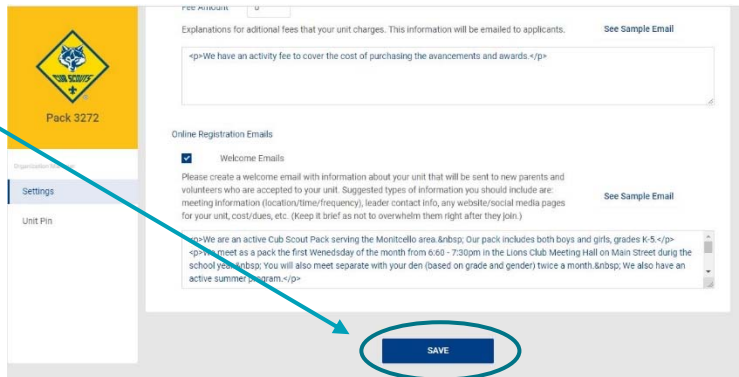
Fee Amount 0

Explanations for aditional fees that your unit charges. This information will be emailed to applicants.

See Sample Email

<p>We have an activity fee to cover the cost of purchasing the avancements and awards.</p>

CUB SCOUTS

Pack 3272

Organization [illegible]

Settings

Unit Pin

Online Registration Emails

Welcome Emails

Please create a welcome email with information about your unit that will be sent to new parents and volunteers who are accepted to your unit. Suggested types of information you should include are: meeting information (location/time/frequency), leader contact info, any website/social media pages for your unit, cost/dues, etc. (Keep it brief as not to overwhelm them right after they join.)

See Sample Email

<p>We are an active Cub Scout Pack serving the Monitcello area.&nbsp; Our pack includes both boys and girls, grades K-5.</p> <p>We meet as a pack the first Wenedsday of the month from 6:60 - 7:30pm in the Lions Club Meeting Hall on Main Street durig the school year.&nbsp; You will also meet separate with your den (based on grade and gender) twice a month.&nbsp; We also have an active summer program.</p>

SAVE